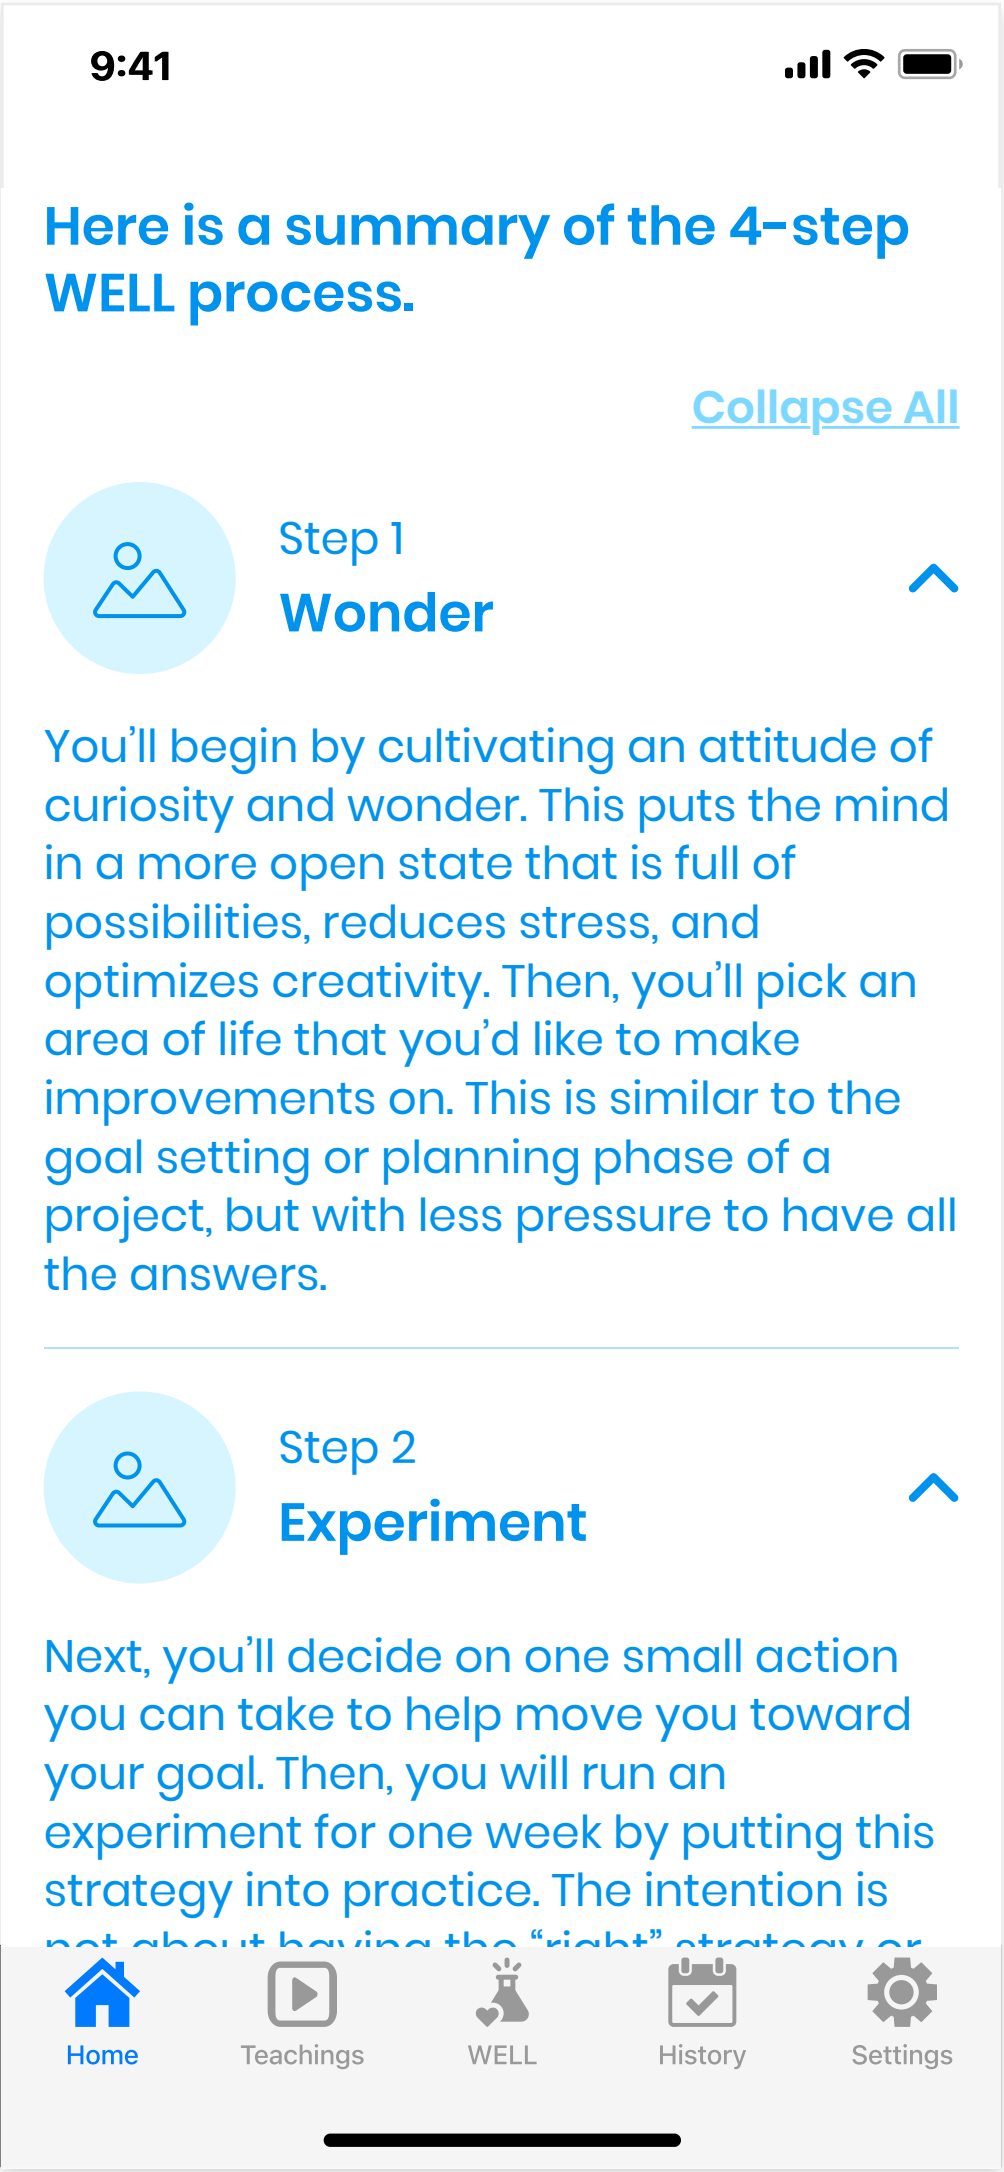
9:41

Here is a summary of the 4-step WELL process.

Collapse All

Step 1
Wonder

You'll begin by cultivating an attitude of curiosity and wonder. This puts the mind in a more open state that is full of possibilities, reduces stress, and optimizes creativity. Then, you'll pick an area of life that you'd like to make improvements on. This is similar to the goal setting or planning phase of a project, but with less pressure to have all the answers.

Step 2
Experiment

Next, you'll decide on one small action you can take to help move you toward your goal. Then, you will run an experiment for one week by putting this strategy into practice. The intention is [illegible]

Home
Teachings
WELL
History
Settings